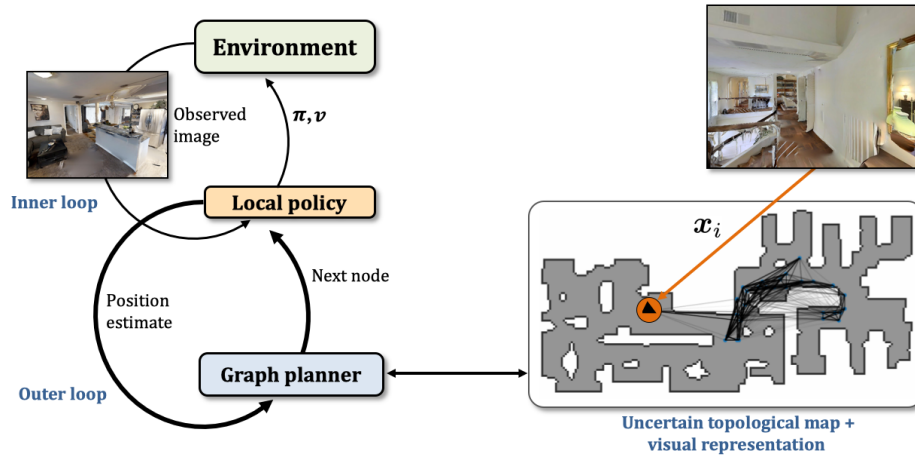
Environment

Observed image

$\boldsymbol{\pi}, \boldsymbol{v}$

Inner loop

Local policy

Next node

Position estimate

Outer loop

Graph planner

$\boldsymbol{x}_i$

Uncertain topological map + visual representation